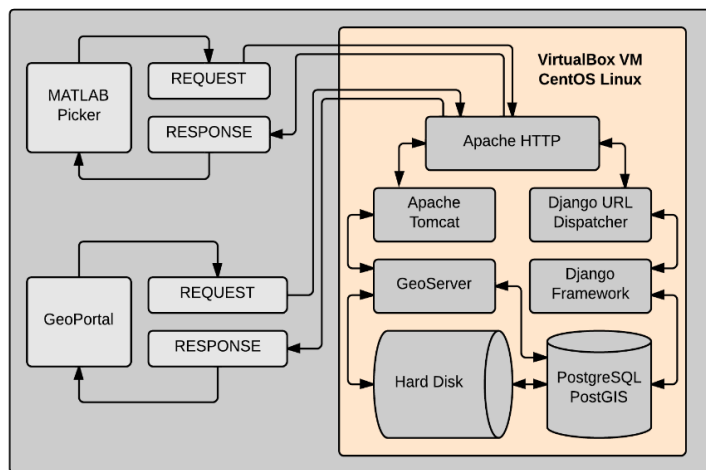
MATLAB Picker

REQUEST

RESPONSE

VirtualBox VM
CentOS Linux

Apache HTTP

Apache Tomcat

Django URL Dispatcher

GeoServer

Django Framework

GeoPortal

REQUEST

RESPONSE

Hard Disk

PostgreSQL PostGIS